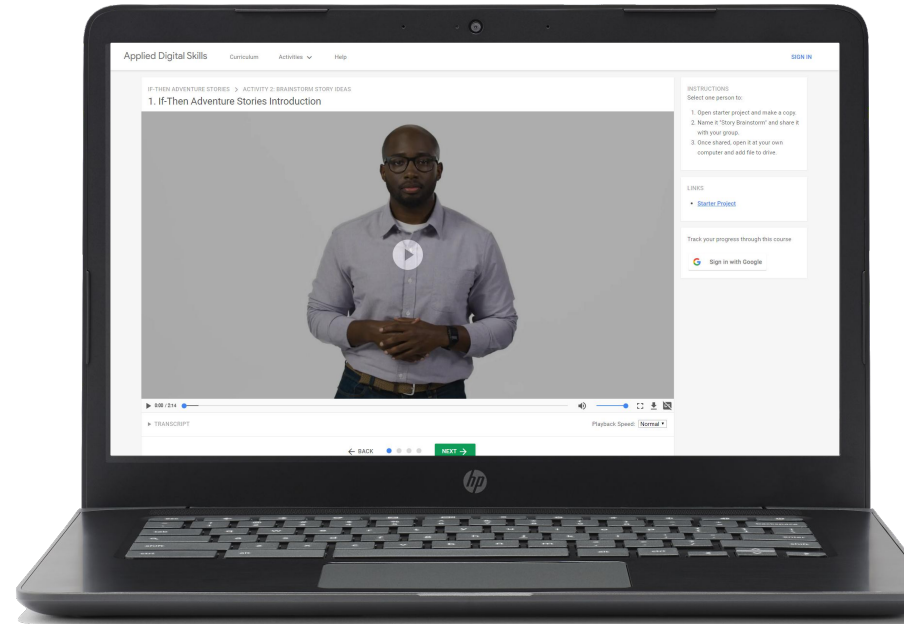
Applied Digital Skills Curriculum Activities Help SIGN IN

IF-THEN ADVENTURE STORIES > ACTIVITY 2: BRAINSTORM STORY IDEAS

1. If-Then Adventure Stories Introduction

0:00 / 2:14

TRANSCRIPT

Playback Speed: Normal

← BACK NEXT →

INSTRUCTIONS
Select one person to:

1. Open starter project and make a copy.
2. Name it "Story Brainstorm" and share it with your group.
3. Once shared, open it at your own computer and add file to drive.

LINKS

Starter Project

Track your progress through this course

Sign in with Google

hp